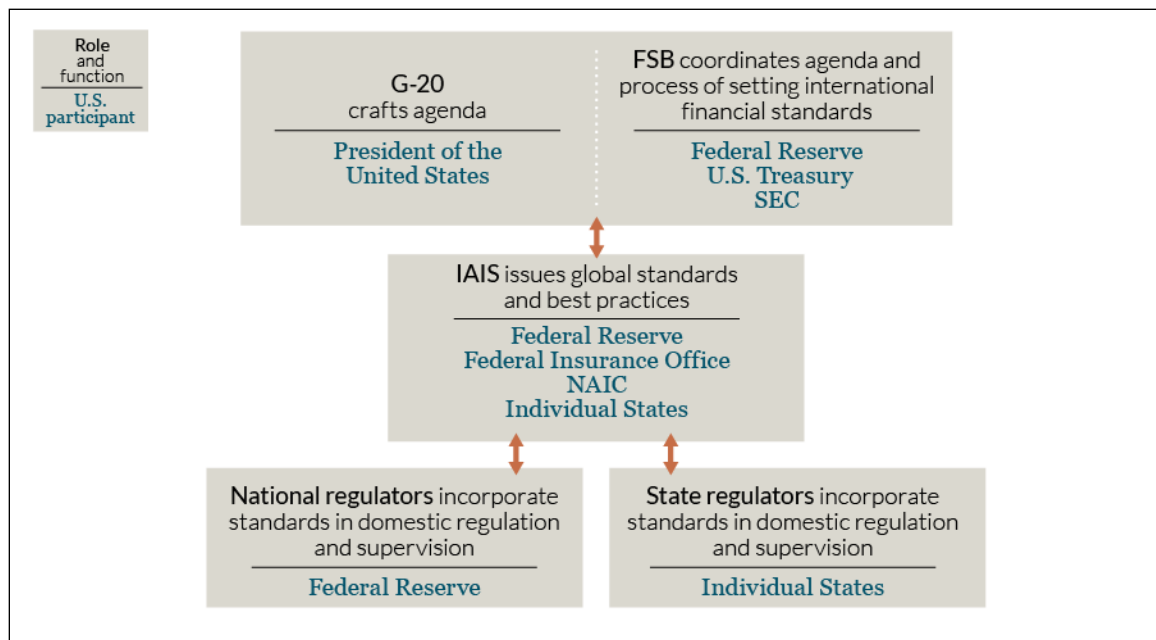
Role
and
function

U.S.
participant

G-20
crafts agenda

President of the United States

FSB coordinates agenda and process of setting international financial standards

Federal Reserve
U.S. Treasury
SEC

IAIS issues global standards and best practices

Federal Reserve
Federal Insurance Office
NAIC
Individual States

National regulators incorporate standards in domestic regulation and supervision

Federal Reserve

State regulators incorporate standards in domestic regulation and supervision

Individual States